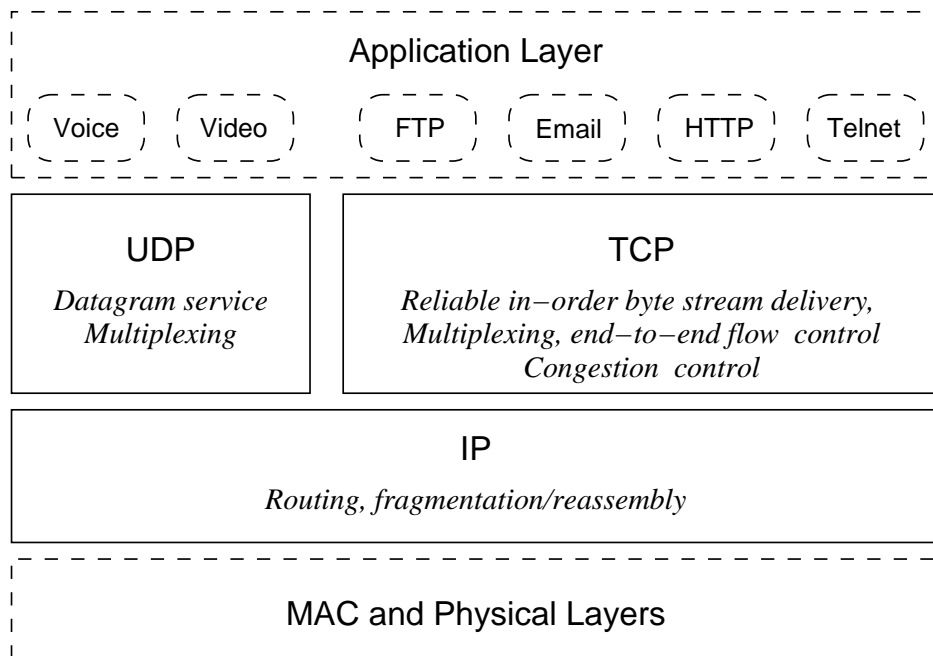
Application Layer

Voice

Video

FTP

Email

HTTP

Telnet

UDP

Datagram service
Multiplexing

TCP

Reliable in−order byte stream delivery,
Multiplexing, end−to−end flow control
Congestion control

IP

Routing, fragmentation/reassembly

MAC and Physical Layers